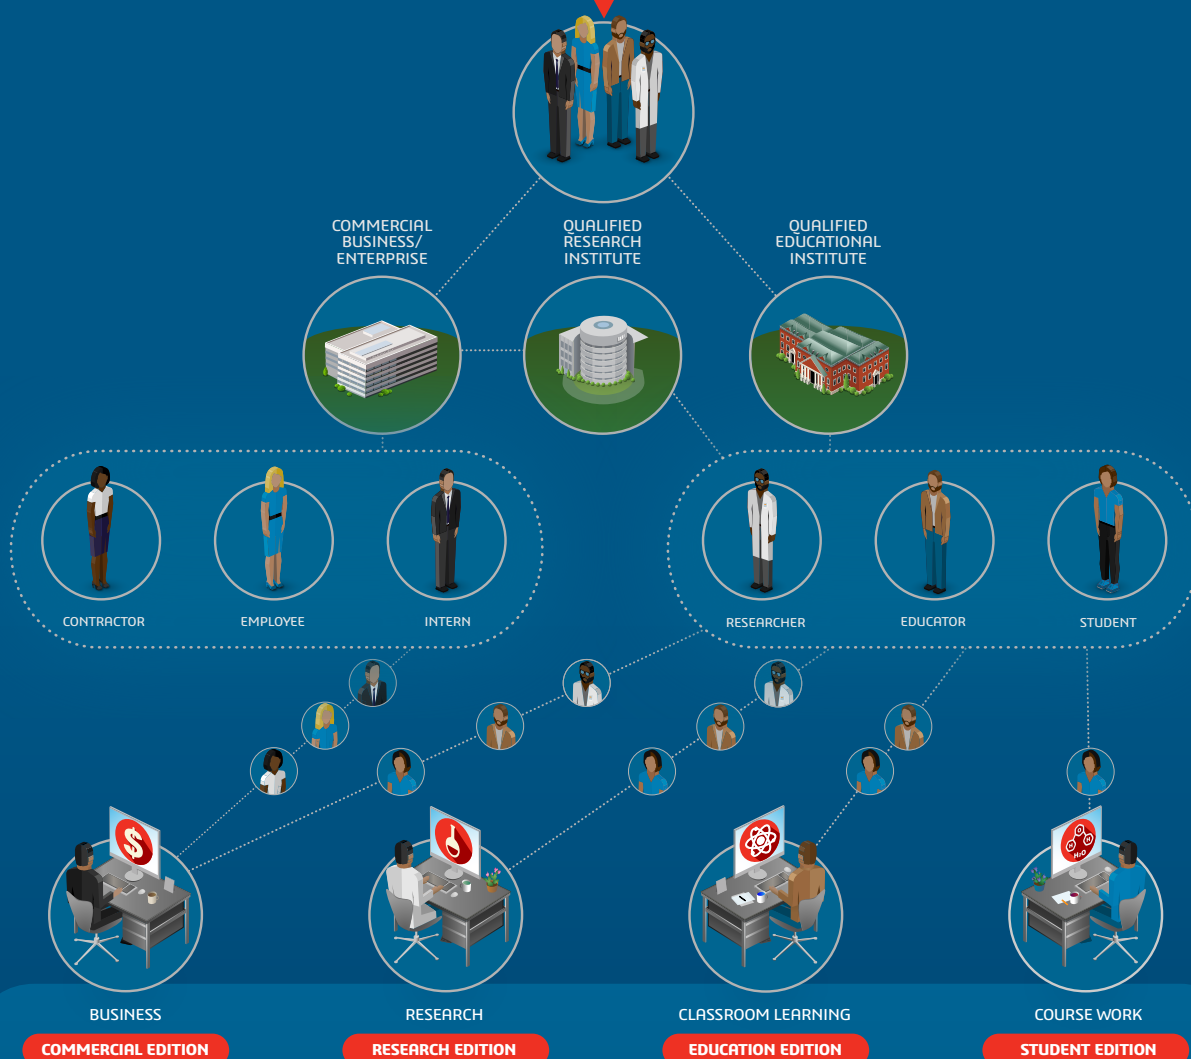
COMMERCIAL BUSINESS/ ENTERPRISE

QUALIFIED RESEARCH INSTITUTE

QUALIFIED EDUCATIONAL INSTITUTE

CONTRACTOR

EMPLOYEE

INTERN

RESEARCHER

EDUCATOR

STUDENT

BUSINESS

COMMERCIAL EDITION

RESEARCH

RESEARCH EDITION

CLASSROOM LEARNING

EDUCATION EDITION

COURSE WORK

STUDENT EDITION